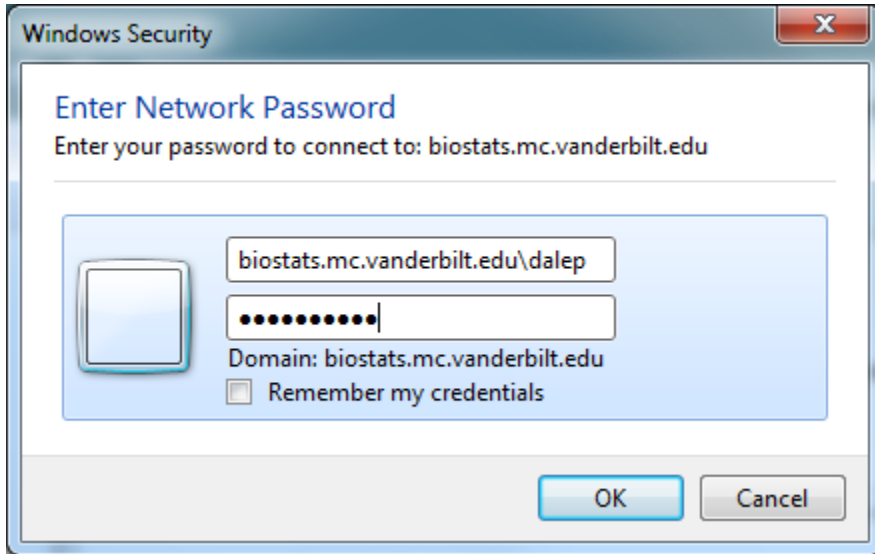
Windows Security

Enter Network Password

Enter your password to connect to: biostats.mc.vanderbilt.edu

biostats.mc.vanderbilt.edu\dalep

••••••••••

Domain: biostats.mc.vanderbilt.edu

Remember my credentials

OK

Cancel